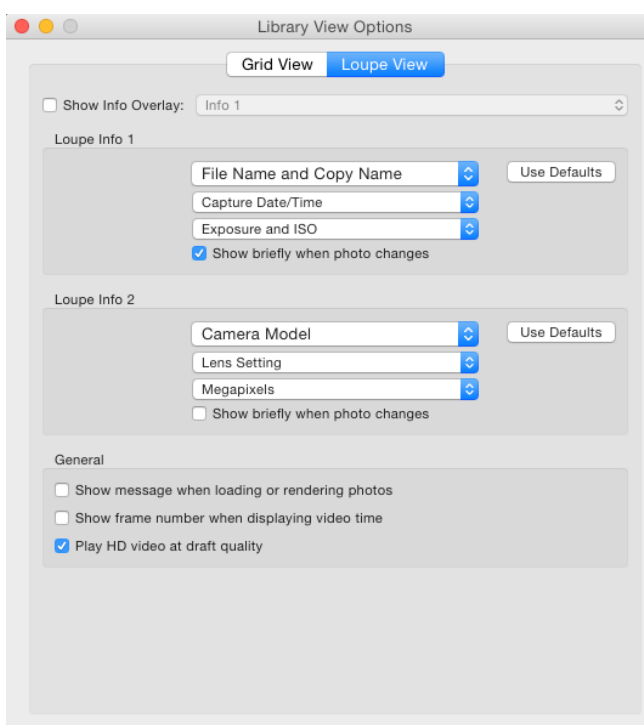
Library View Options

Grid View
Loupe View

Show Info Overlay: Info 1

Loupe Info 1

File Name and Copy Name
Use Defaults
Capture Date/Time
Exposure and ISO
Show briefly when photo changes

Loupe Info 2

Camera Model
Use Defaults
Lens Setting
Megapixels
Show briefly when photo changes

General

Show message when loading or rendering photos
Show frame number when displaying video time
Play HD video at draft quality